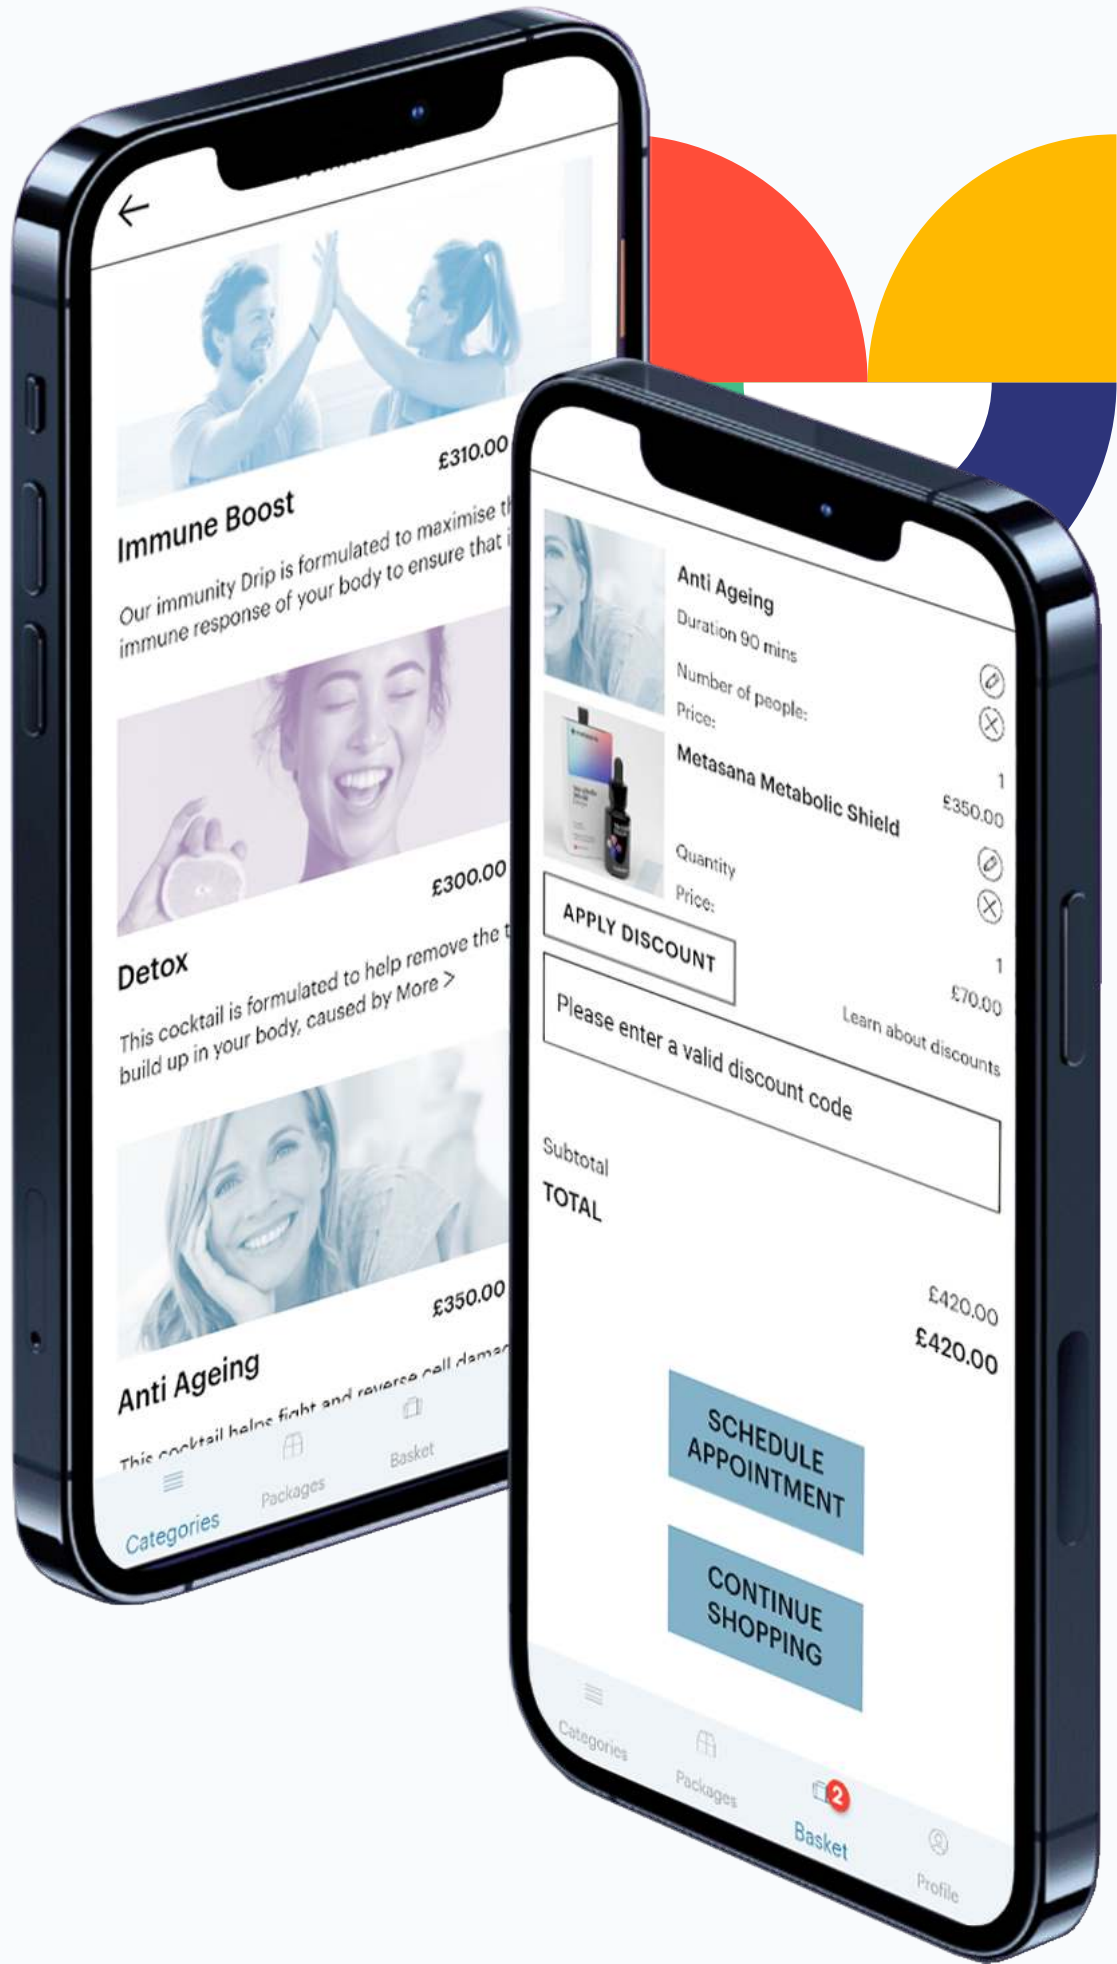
Immune Boost

£310.00

Our immunity Drip is formulated to maximise th immune response of your body to ensure that i

£300.00

Detox

This cocktail is formulated to help remove the t build up in your body, caused by More >

£350.00

Anti Ageing

This cocktail helps fight and reverse cell damag

Categories

Packages

Basket

Anti Ageing

Duration 90 mins

Number of people:

Price:

1

£350.00

Metasana Metabolic Shield

Quantity

Price:

1

£70.00

APPLY DISCOUNT

Learn about discounts

Please enter a valid discount code

Subtotal

TOTAL

£420.00

£420.00

SCHEDULE APPOINTMENT

CONTINUE SHOPPING

Categories

Packages

2

Basket

Profile